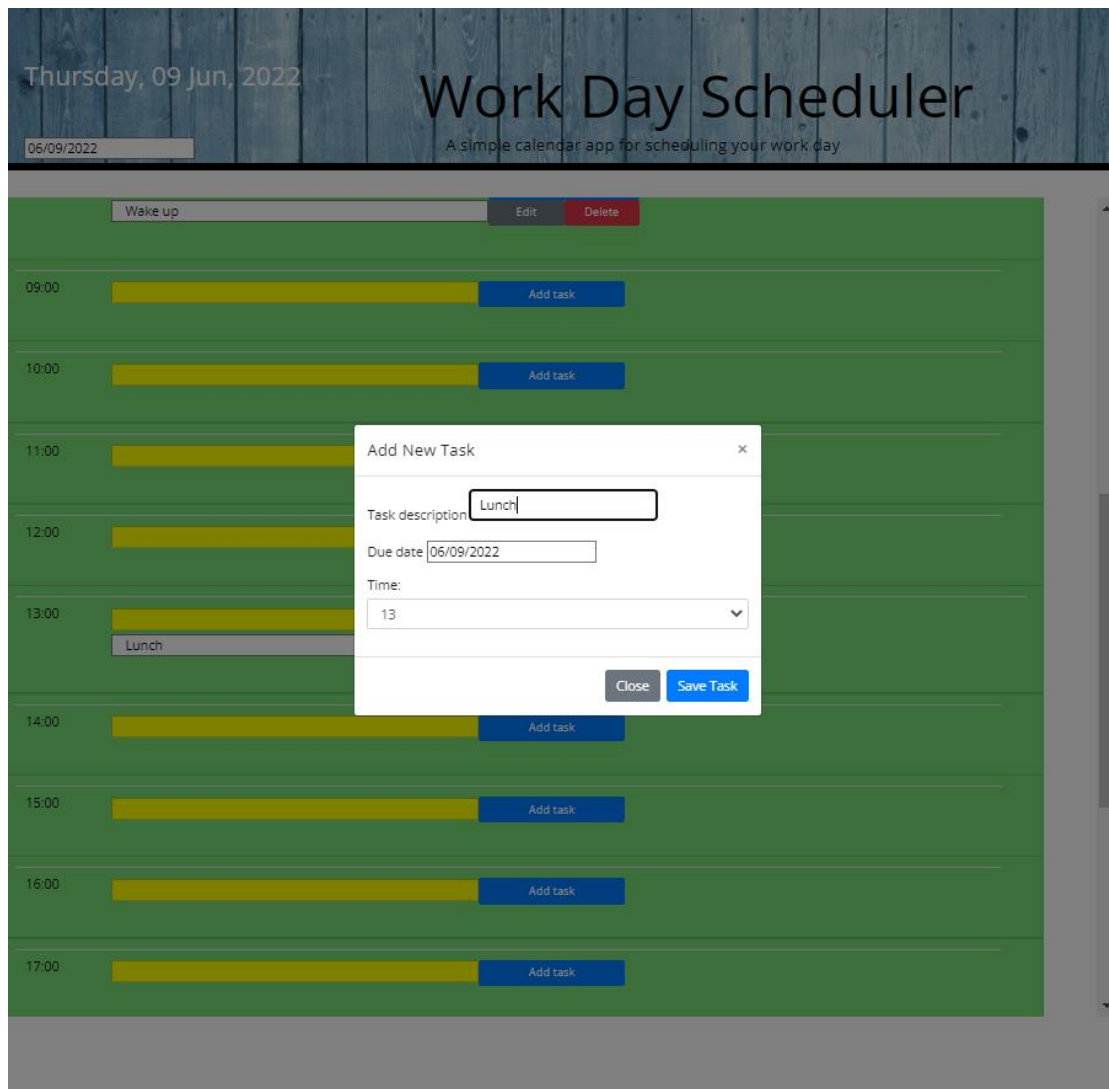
Thursday, 09 Jun, 2022

06/09/2022

Work Day Scheduler

A simple calendar app for scheduling your work day

Wake up

Edit

Delete

09:00

Add task

10:00

Add task

11:00

12:00

13:00

Lunch

14:00

Add task

15:00

Add task

16:00

Add task

17:00

Add task

Add New Task

×

Task description Lunch

Due date 06/09/2022

Time:

13

Close

Save Task